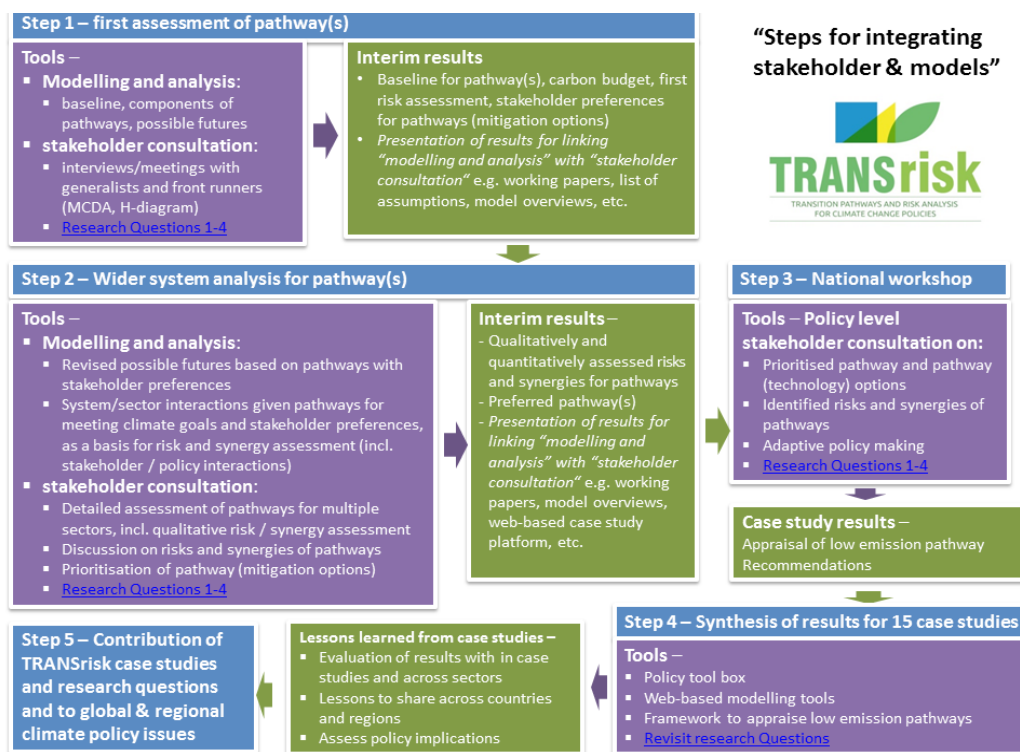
Step 1 – first assessment of pathway(s)

Tools –
- Modelling and analysis:
  - baseline, components of pathways, possible futures
- stakeholder consultation:
  - interviews/meetings with generalists and front runners (MCDA, H-diagram)
  - Research Questions 1-4

Interim results
- Baseline for pathway(s), carbon budget, first risk assessment, stakeholder preferences for pathways (mitigation options)
- Presentation of results for linking "modelling and analysis" with "stakeholder consultation" e.g. working papers, list of assumptions, model overviews, etc.

"Steps for integrating stakeholder & models"

TRANSrisk
TRANSITION PATHWAYS AND RISK ANALYSIS FOR CLIMATE CHANGE POLICIES

Step 2 – Wider system analysis for pathway(s)

Tools –
- Modelling and analysis:
  - Revised possible futures based on pathways with stakeholder preferences
  - System/sector interactions given pathways for meeting climate goals and stakeholder preferences, as a basis for risk and synergy assessment (incl. stakeholder / policy interactions)
- stakeholder consultation:
  - Detailed assessment of pathways for multiple sectors, incl. qualitative risk / synergy assessment
  - Discussion on risks and synergies of pathways
  - Prioritisation of pathway (mitigation options)
  - Research Questions 1-4

Interim results –
- Qualitatively and quantitatively assessed risks and synergies for pathways
- Preferred pathway(s)
- Presentation of results for linking "modelling and analysis" with "stakeholder consultation" e.g. working papers, model overviews, web-based case study platform, etc.

Step 3 – National workshop

Tools – Policy level stakeholder consultation on:
- Prioritised pathway and pathway (technology) options
- Identified risks and synergies of pathways
- Adaptive policy making
- Research Questions 1-4

Case study results –
Appraisal of low emission pathway
Recommendations

Step 4 – Synthesis of results for 15 case studies

Tools –
- Policy tool box
- Web-based modelling tools
- Framework to appraise low emission pathways
- Revisit research Questions

Lessons learned from case studies –
- Evaluation of results with in case studies and across sectors
- Lessons to share across countries and regions
- Assess policy implications

Step 5 – Contribution of TRANSrisk case studies and research questions and to global & regional climate policy issues